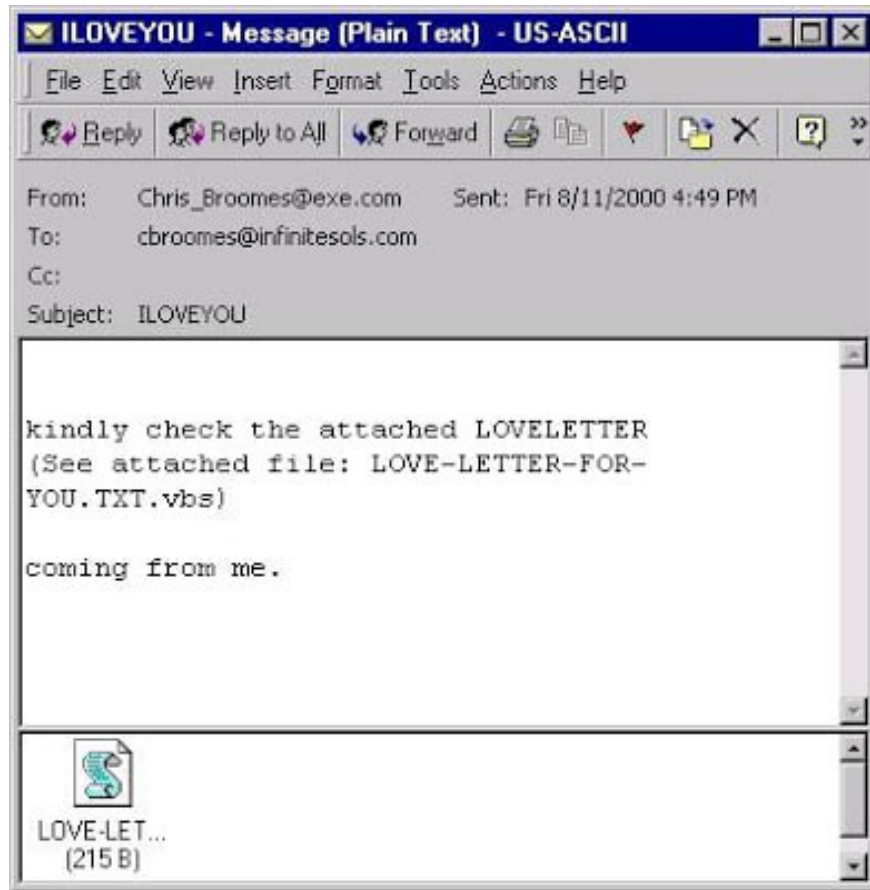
ILOVEYOU - Message (Plain Text) - US-ASCII

File Edit View Insert Format Tools Actions Help

Reply Reply to All Forward

From: Chris_Broomes@exe.com Sent: Fri 8/11/2000 4:49 PM
To: cbroomes@infinitesols.com
Cc:
Subject: ILOVEYOU

kindly check the attached LOVELETTER
(See attached file: LOVE-LETTER-FOR-YOU.TXT.vbs)

coming from me.

LOVE-LET...
(215 B)